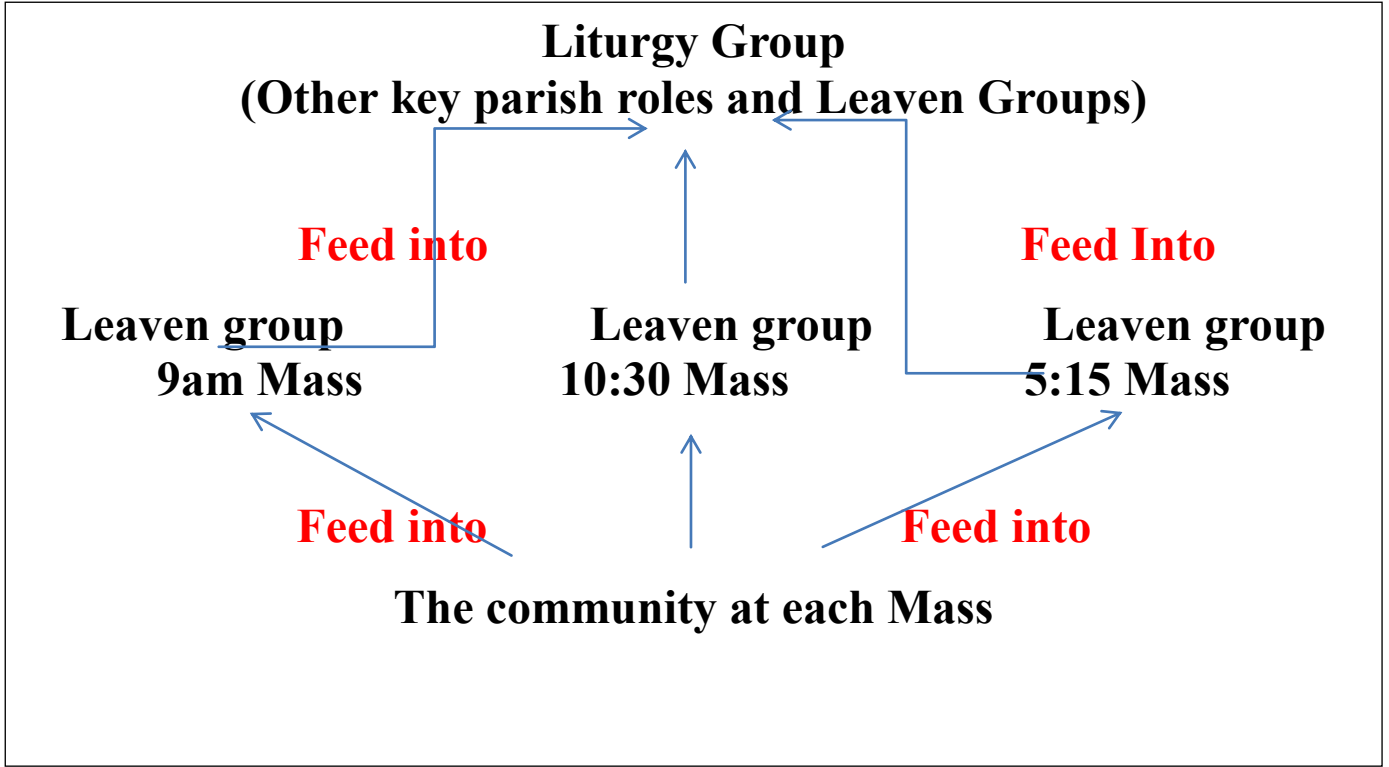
Liturgy Group
(Other key parish roles and Leaven Groups)

Feed into

Feed Into

Leaven group
9am Mass

Leaven group
10:30 Mass

Leaven group
5:15 Mass

Feed into

Feed into

The community at each Mass